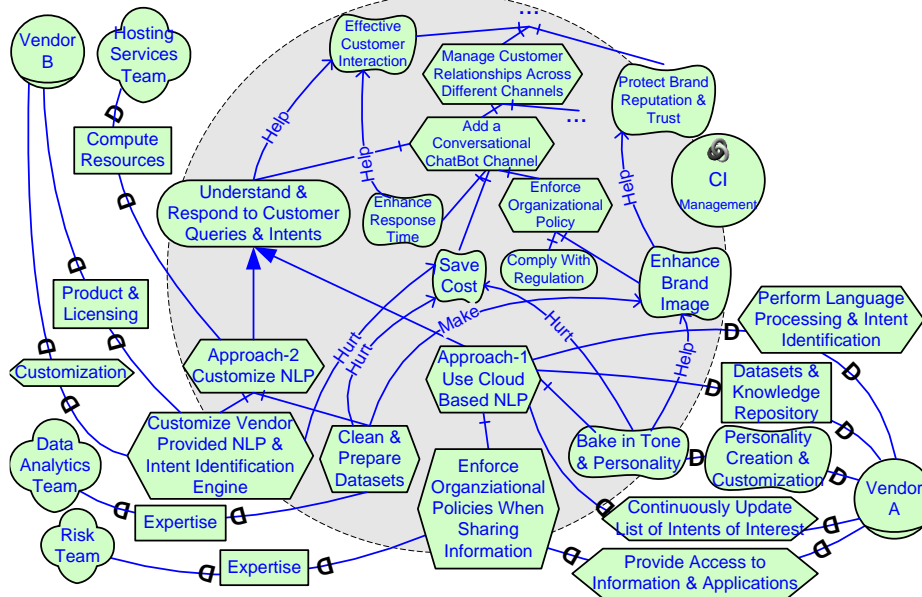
Vendor B

Hosting Services Team

Effective Customer Interaction

...

Manage Customer Relationships Across Different Channels

Protect Brand Reputation & Trust

...

Compute Resources

Help

Add a Conversational ChatBot Channel

Help

CI Management

Understand & Respond to Customer Queries & Intents

Enhance Response Time

Enforce Organizational Policy

Help

Comply With Regulation

Save Cost

Enhance Brand Image

Product & Licensing

Perform Language Processing & Intent Identification

Make

Hurt

Hurt

Hurt

Approach-2 Customize NLP

Approach-1 Use Cloud Based NLP

Customization

Help

Datasets & Knowledge Repository

Customize Vendor Provided NLP & Intent Identification Engine

Clean & Prepare Datasets

Bake in Tone & Personality

Personality Creation & Customization

Data Analytics Team

Enforce Organziational Policies When Sharing Information

Vendor A

Expertise

Continuously Update List of Intents of Interest

Risk Team

Expertise

Provide Access to Information & Applications